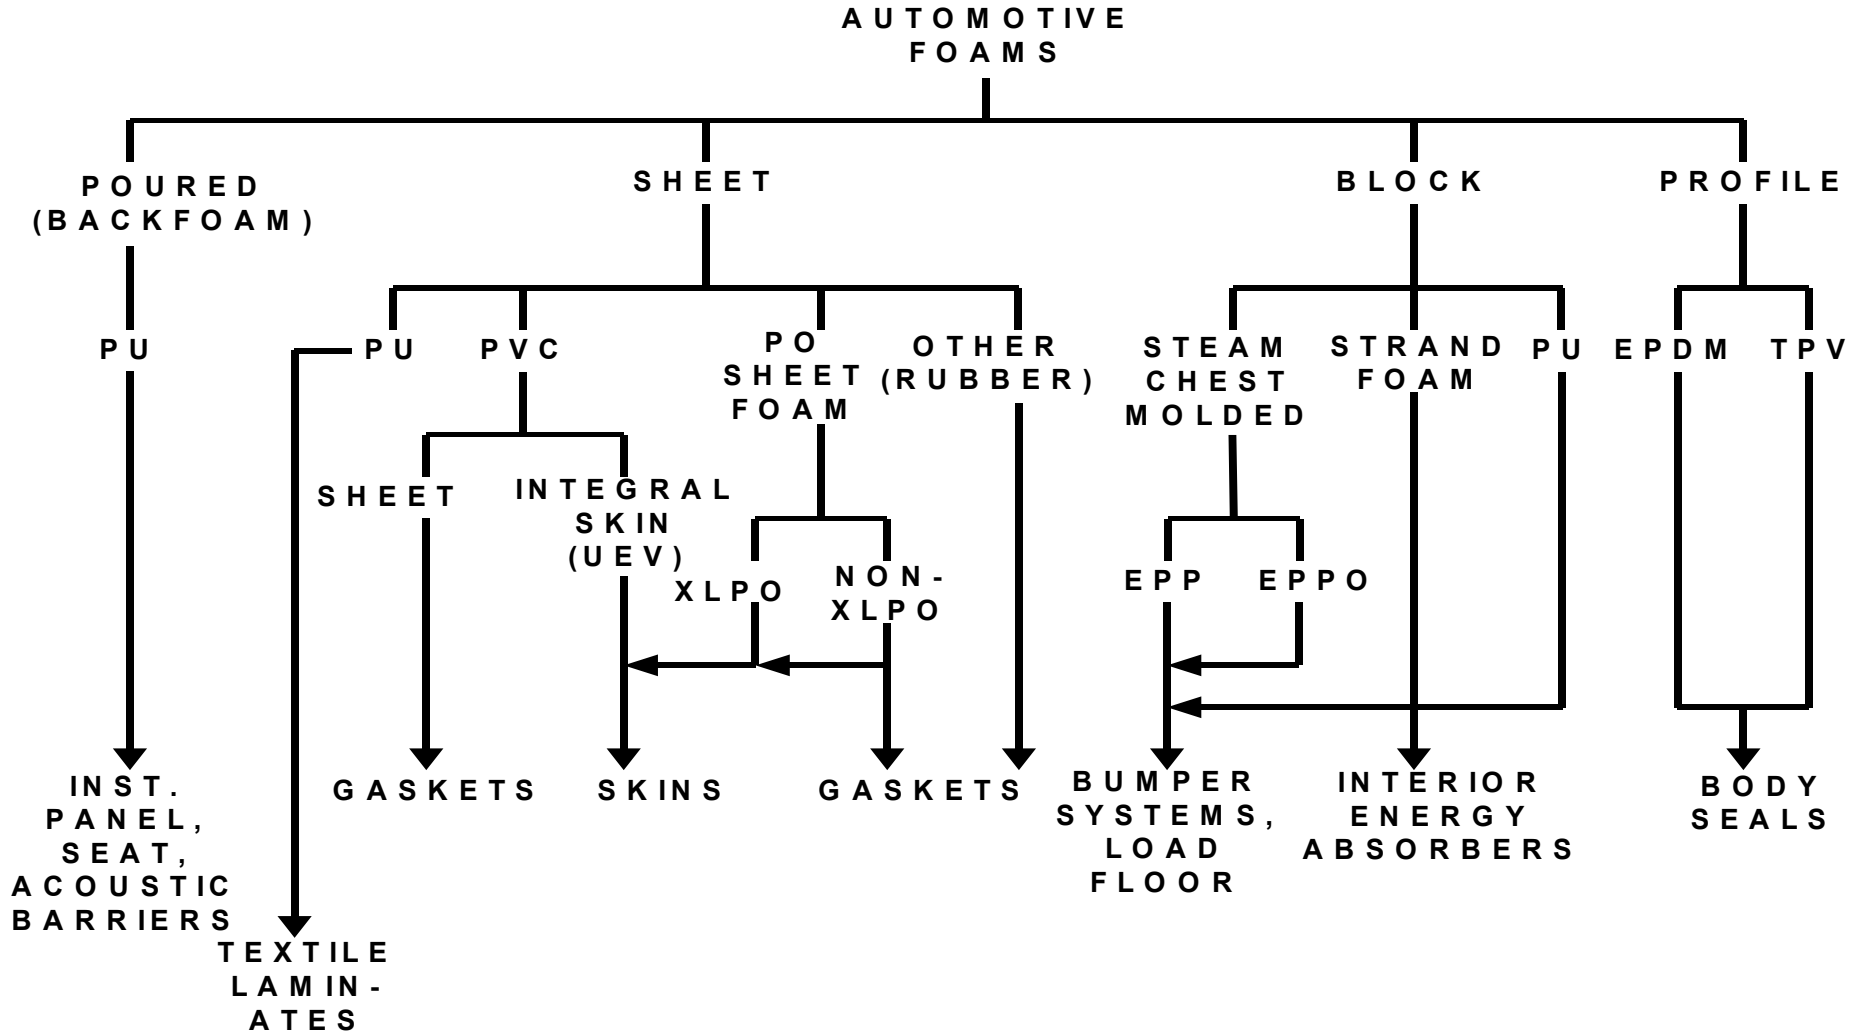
AUTOMOTIVE FOAMS

POURED (BACKFOAM)

SHEET

BLOCK

PROFILE

PU

PU

PVC

PO SHEET FOAM

OTHER (RUBBER)

STEAM CHEST MOLDED

STRAND FOAM

PU

EPDM

TPV

SHEET

INTEGRAL SKIN (UEV)

XLPO

NON-XLPO

EPP

EPPO

INST. PANEL, SEAT, ACOUSTIC BARRIERS

TEXTILE LAMINATES

GASKETS

SKINS

GASKETS

BUMPER SYSTEMS, LOAD FLOOR

INTERIOR ENERGY ABSORBERS

BODY SEALS